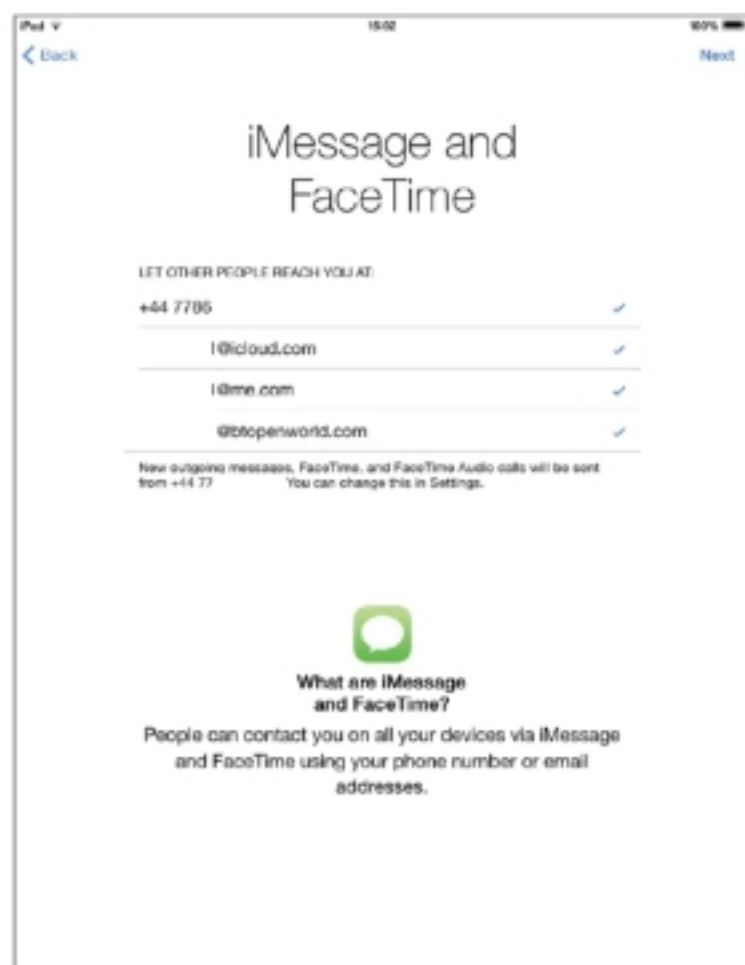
iPad

15:02

100%

< Back

Next

iMessage and FaceTime

LET OTHER PEOPLE REACH YOU AT:

+44 7786

l@icloud.com

l@me.com

@btopenworld.com

New outgoing messages, FaceTime, and FaceTime Audio calls will be sent from +44 77 You can change this in Settings.

What are iMessage and FaceTime?

People can contact you on all your devices via iMessage and FaceTime using your phone number or email addresses.